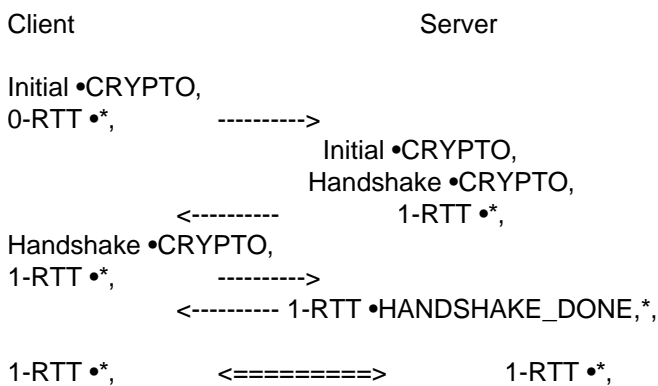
Client Server

Initial •CRYPTO,
0-RTT •*, ---------->
Initial •CRYPTO,
Handshake •CRYPTO,
<---------- 1-RTT •*,
Handshake •CRYPTO,
1-RTT •*, ---------->
<---------- 1-RTT •HANDSHAKE_DONE,*,

1-RTT •*, <=========> 1-RTT •*,